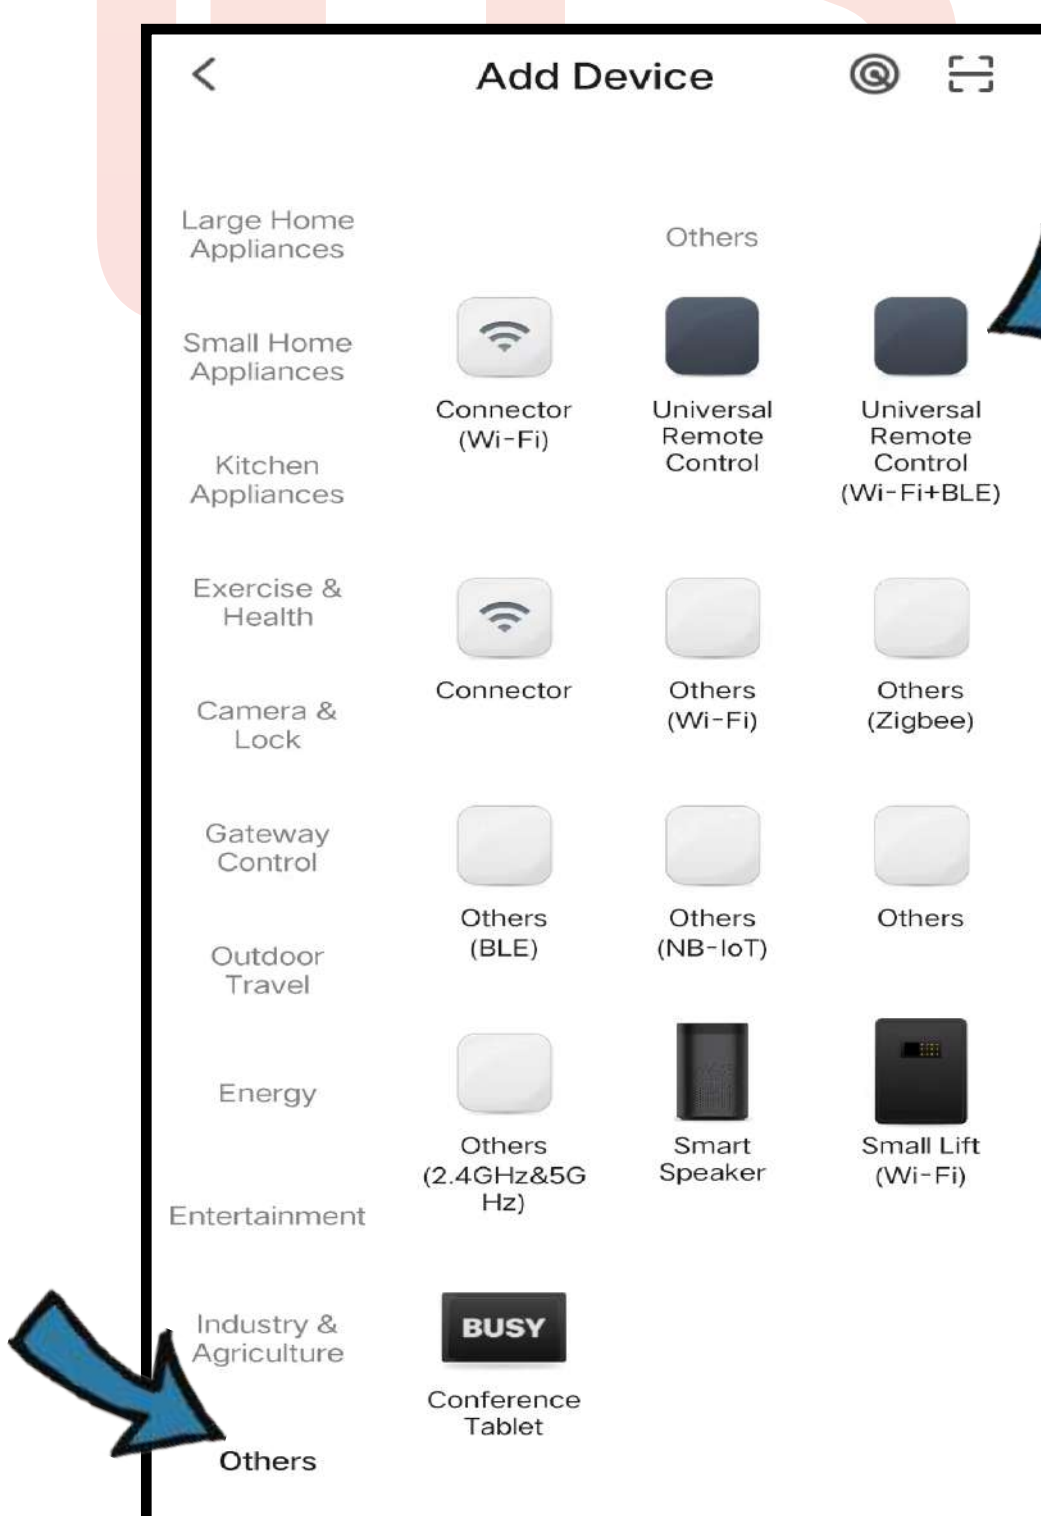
Add Device

Large Home Appliances

Small Home Appliances

Kitchen Appliances

Exercise & Health

Camera & Lock

Gateway Control

Outdoor Travel

Energy

Entertainment

Industry & Agriculture

Others

Others

Connector (Wi-Fi)

Universal Remote Control

Universal Remote Control (Wi-Fi+BLE)

Connector

Others (Wi-Fi)

Others (Zigbee)

Others (BLE)

Others (NB-IoT)

Others

Others (2.4GHz&5G Hz)

Smart Speaker

Small Lift (Wi-Fi)

BUSY

Conference Tablet